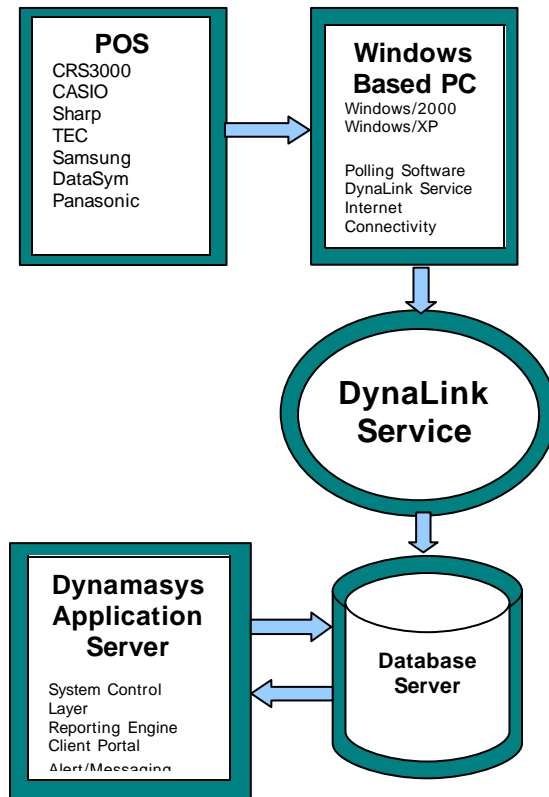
POS
CRS3000
CASIO
Sharp
TEC
Samsung
DataSym
Panasonic

Windows Based PC
Windows/2000
Windows/XP

Polling Software
DynaLink Service
Internet Connectivity

DynaLink Service

Dynamasys Application Server

System Control Layer
Reporting Engine
Client Portal
Alert/Messaging

Database Server